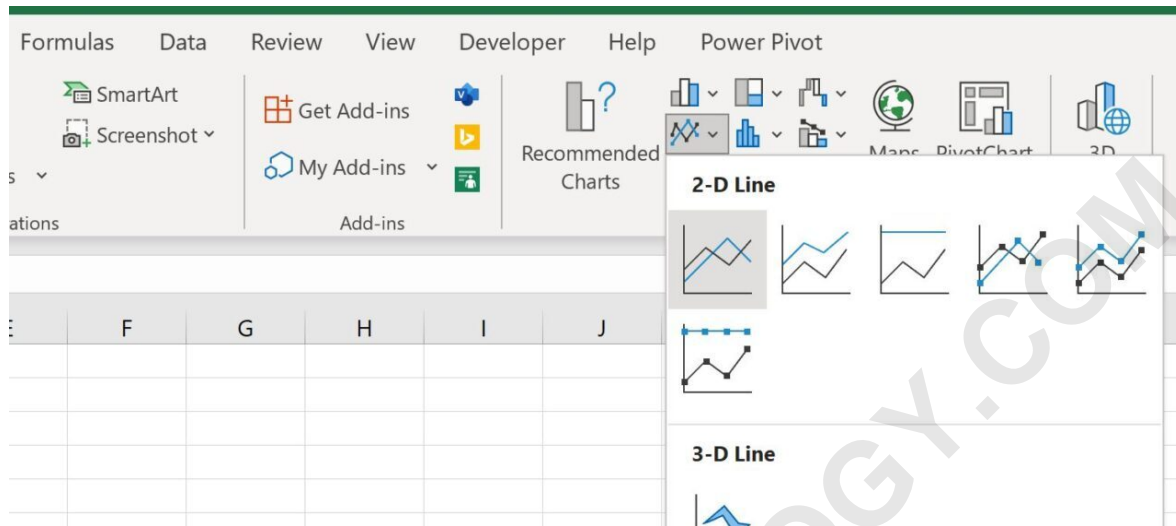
Formulas Data Review View Developer Help Power Pivot

SmartArt
Screenshot ˅
s ˅
ations

Get Add-ins
My Add-ins ˅
Add-ins

Recommended Charts

Maps PivotChart 3D

2-D Line

3-D Line

E F G H I J

GY.COM